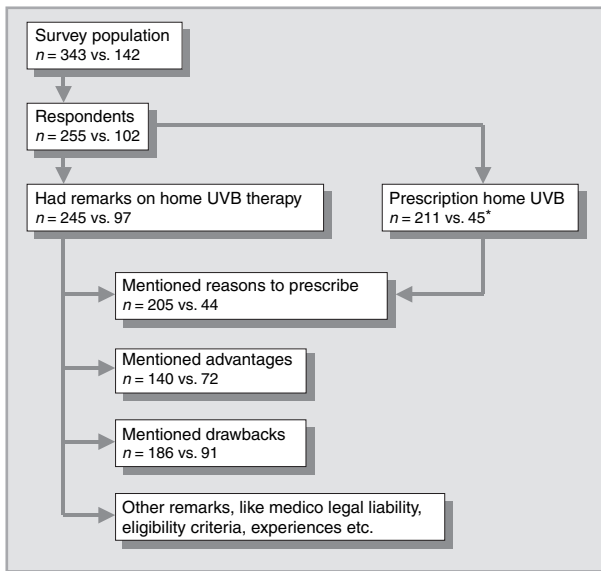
Survey population
$n = 343$ vs. 142

Respondents
$n = 255$ vs. 102

Had remarks on home UVB therapy
$n = 245$ vs. 97

Prescription home UVB
$n = 211$ vs. $45^*$

Mentioned reasons to prescribe
$n = 205$ vs. 44

Mentioned advantages
$n = 140$ vs. 72

Mentioned drawbacks
$n = 186$ vs. 91

Other remarks, like medico legal liability, eligibility criteria, experiences etc.